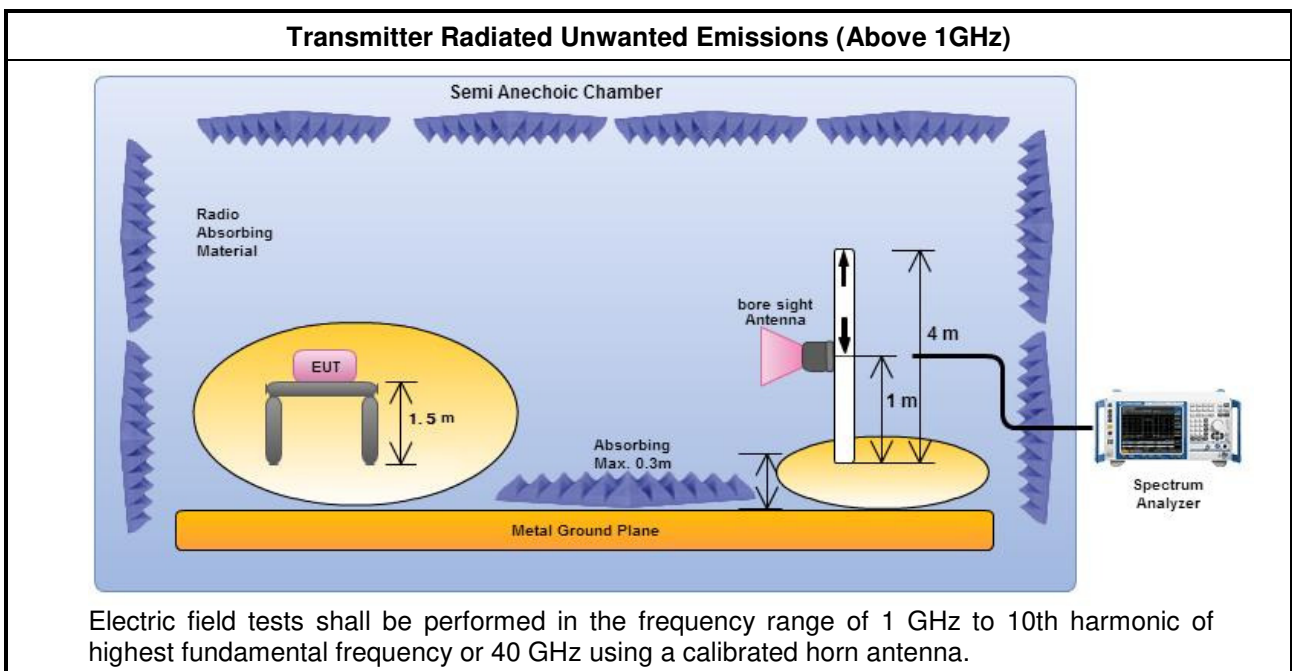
Transmitter Radiated Unwanted Emissions (Above 1GHz)

Semi Anechoic Chamber

Radio Absorbing Material

bore sight Antenna

4 m

EUT

1. 5 m

1 m

Absorbing Max. 0.3m

Spectrum Analyzer

Metal Ground Plane

Electric field tests shall be performed in the frequency range of 1 GHz to 10th harmonic of highest fundamental frequency or 40 GHz using a calibrated horn antenna.